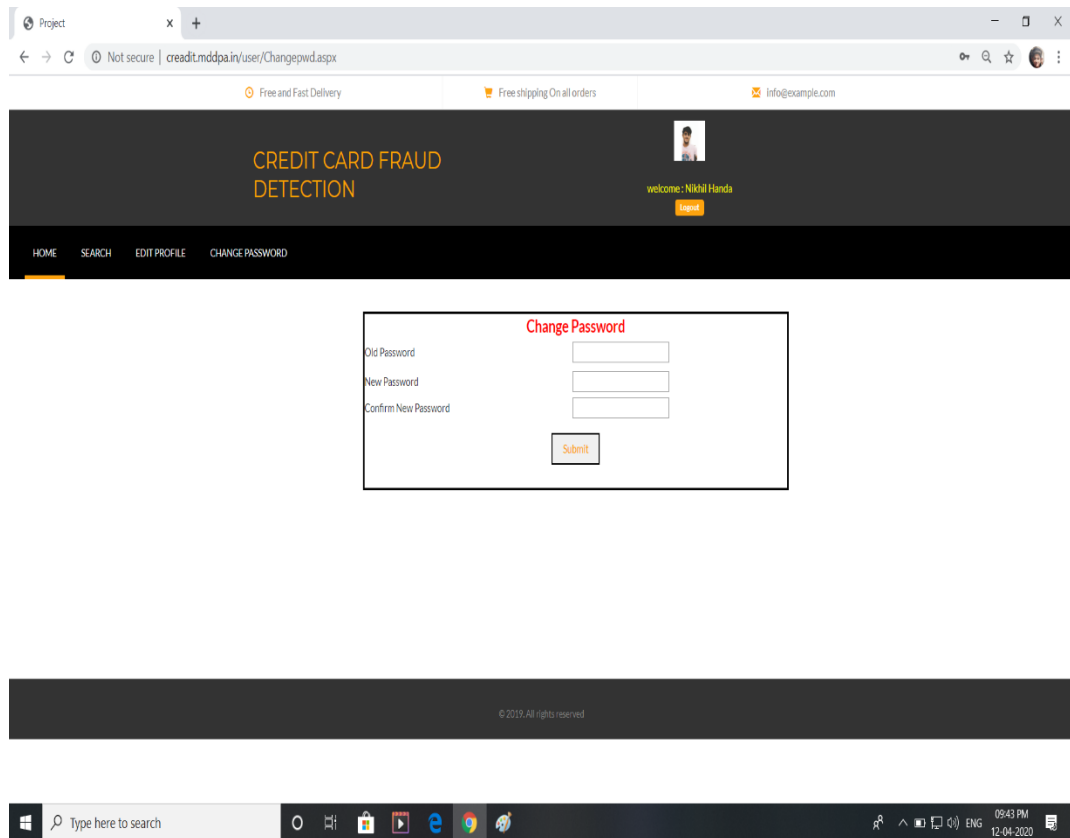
Project

Not secure | creadit.mddpa.in/user/Changepwd.aspx

Free and Fast Delivery

Free shipping On all orders

Info@example.com

CREDIT CARD FRAUD DETECTION

welcome : Nikhil Handa

Logout

HOME SEARCH EDIT PROFILE CHANGE PASSWORD

Change Password

Old Password

New Password

Confirm New Password

Submit

© 2019. All rights reserved

Type here to search

ENG 09:43 PM 12-04-2020